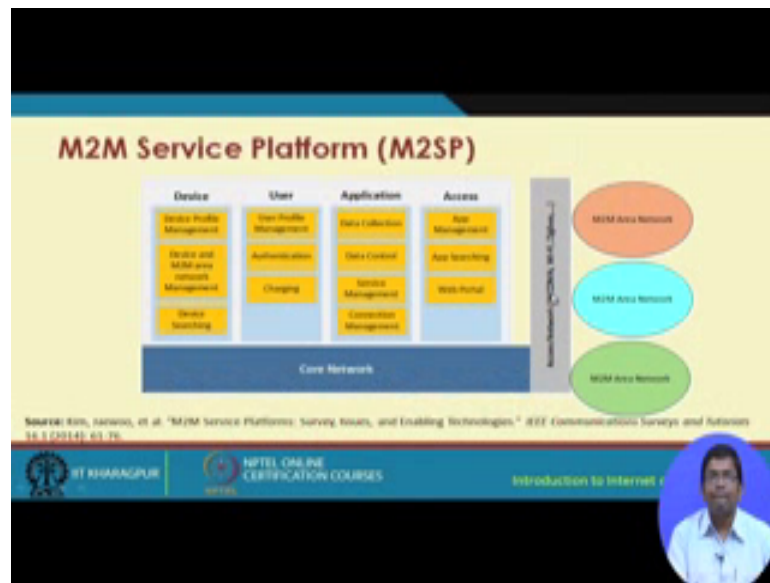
M2M Service Platform (M2SP)

Device
Device Profile Management
Device and M2M area network Management
Device Searching

User
User Profile Management
Authentication
Charging

Application
Data Collection
Data Control
Service Management
Connection Management

Access
App Management
App Searching
Web Portal

Core Network

Access Network ([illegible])

M2M Area Network

M2M Area Network

M2M Area Network

Source: Kim, Jaewoo, et al. "M2M Service Platforms: Survey, Issues, and Enabling Technologies." IEEE Communications Surveys and Tutorials 16.1 (2014): 61-76.

IIT KHARAGPUR

NPTEL ONLINE CERTIFICATION COURSES

Introduction to Internet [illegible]